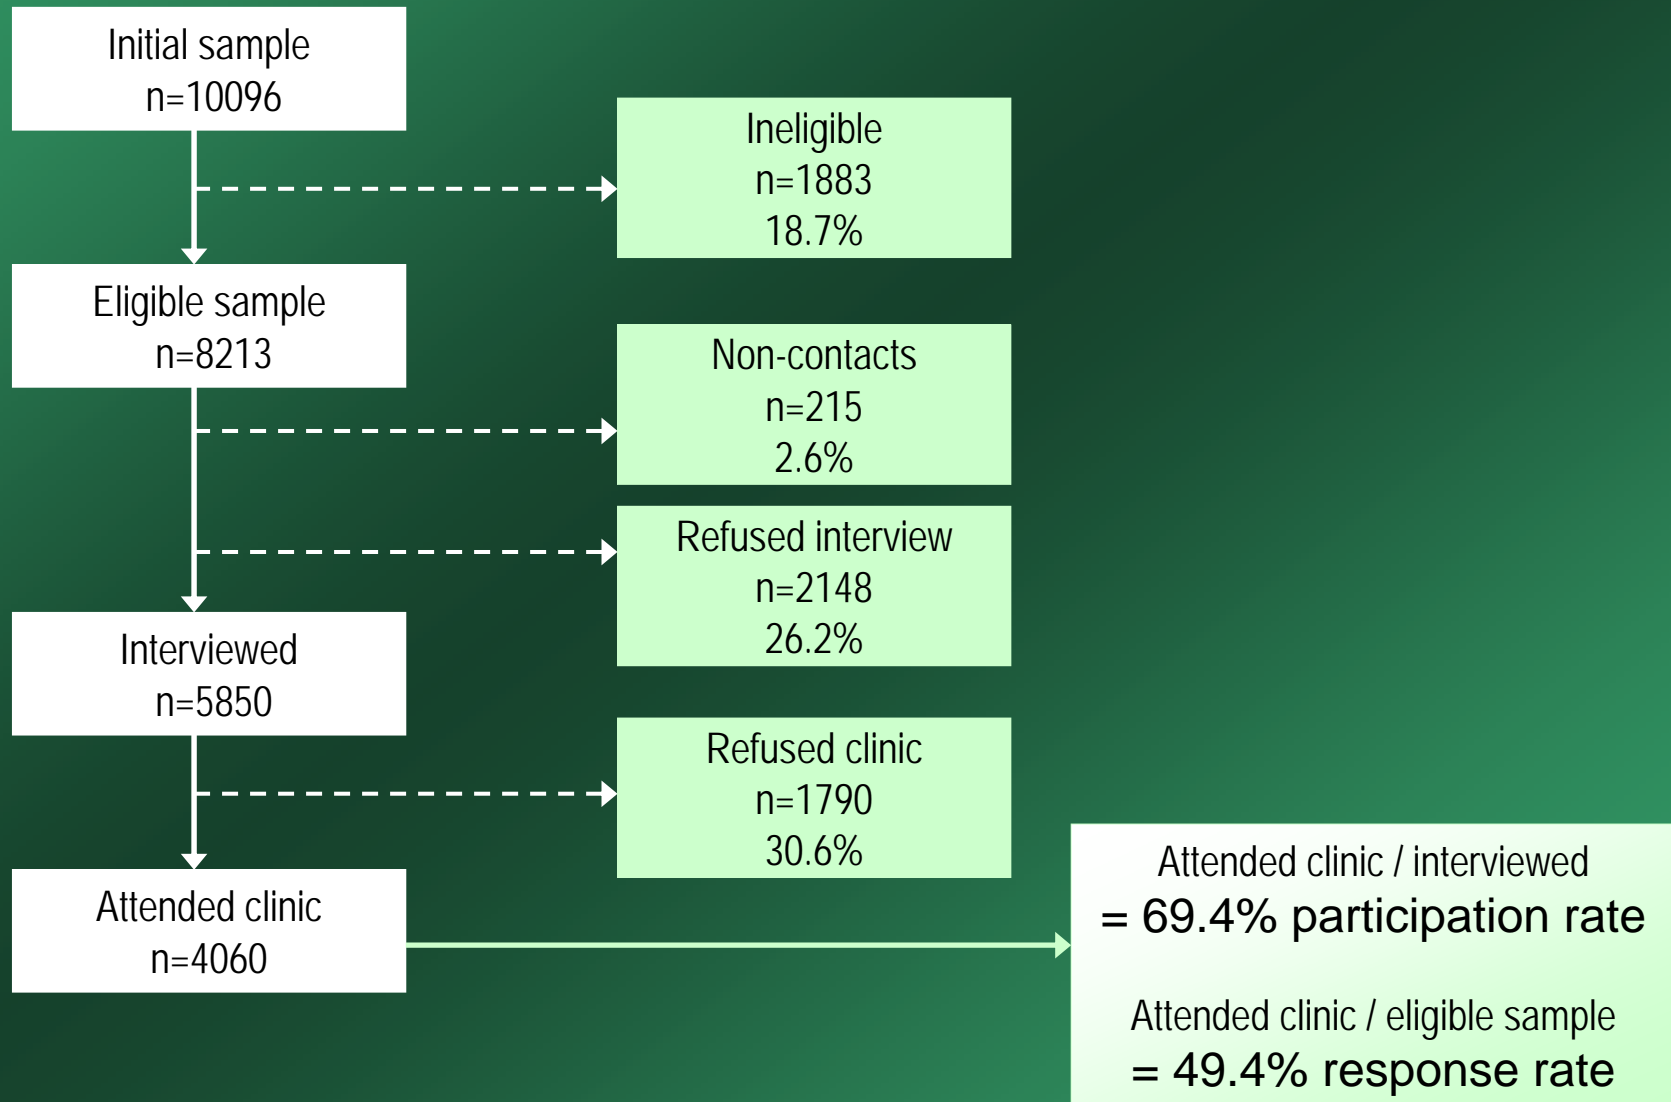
Initial sample
n=10096

Ineligible
n=1883
18.7%

Eligible sample
n=8213

Non-contacts
n=215
2.6%

Refused interview
n=2148
26.2%

Interviewed
n=5850

Refused clinic
n=1790
30.6%

Attended clinic
n=4060

Attended clinic / interviewed
= 69.4% participation rate

Attended clinic / eligible sample
= 49.4% response rate